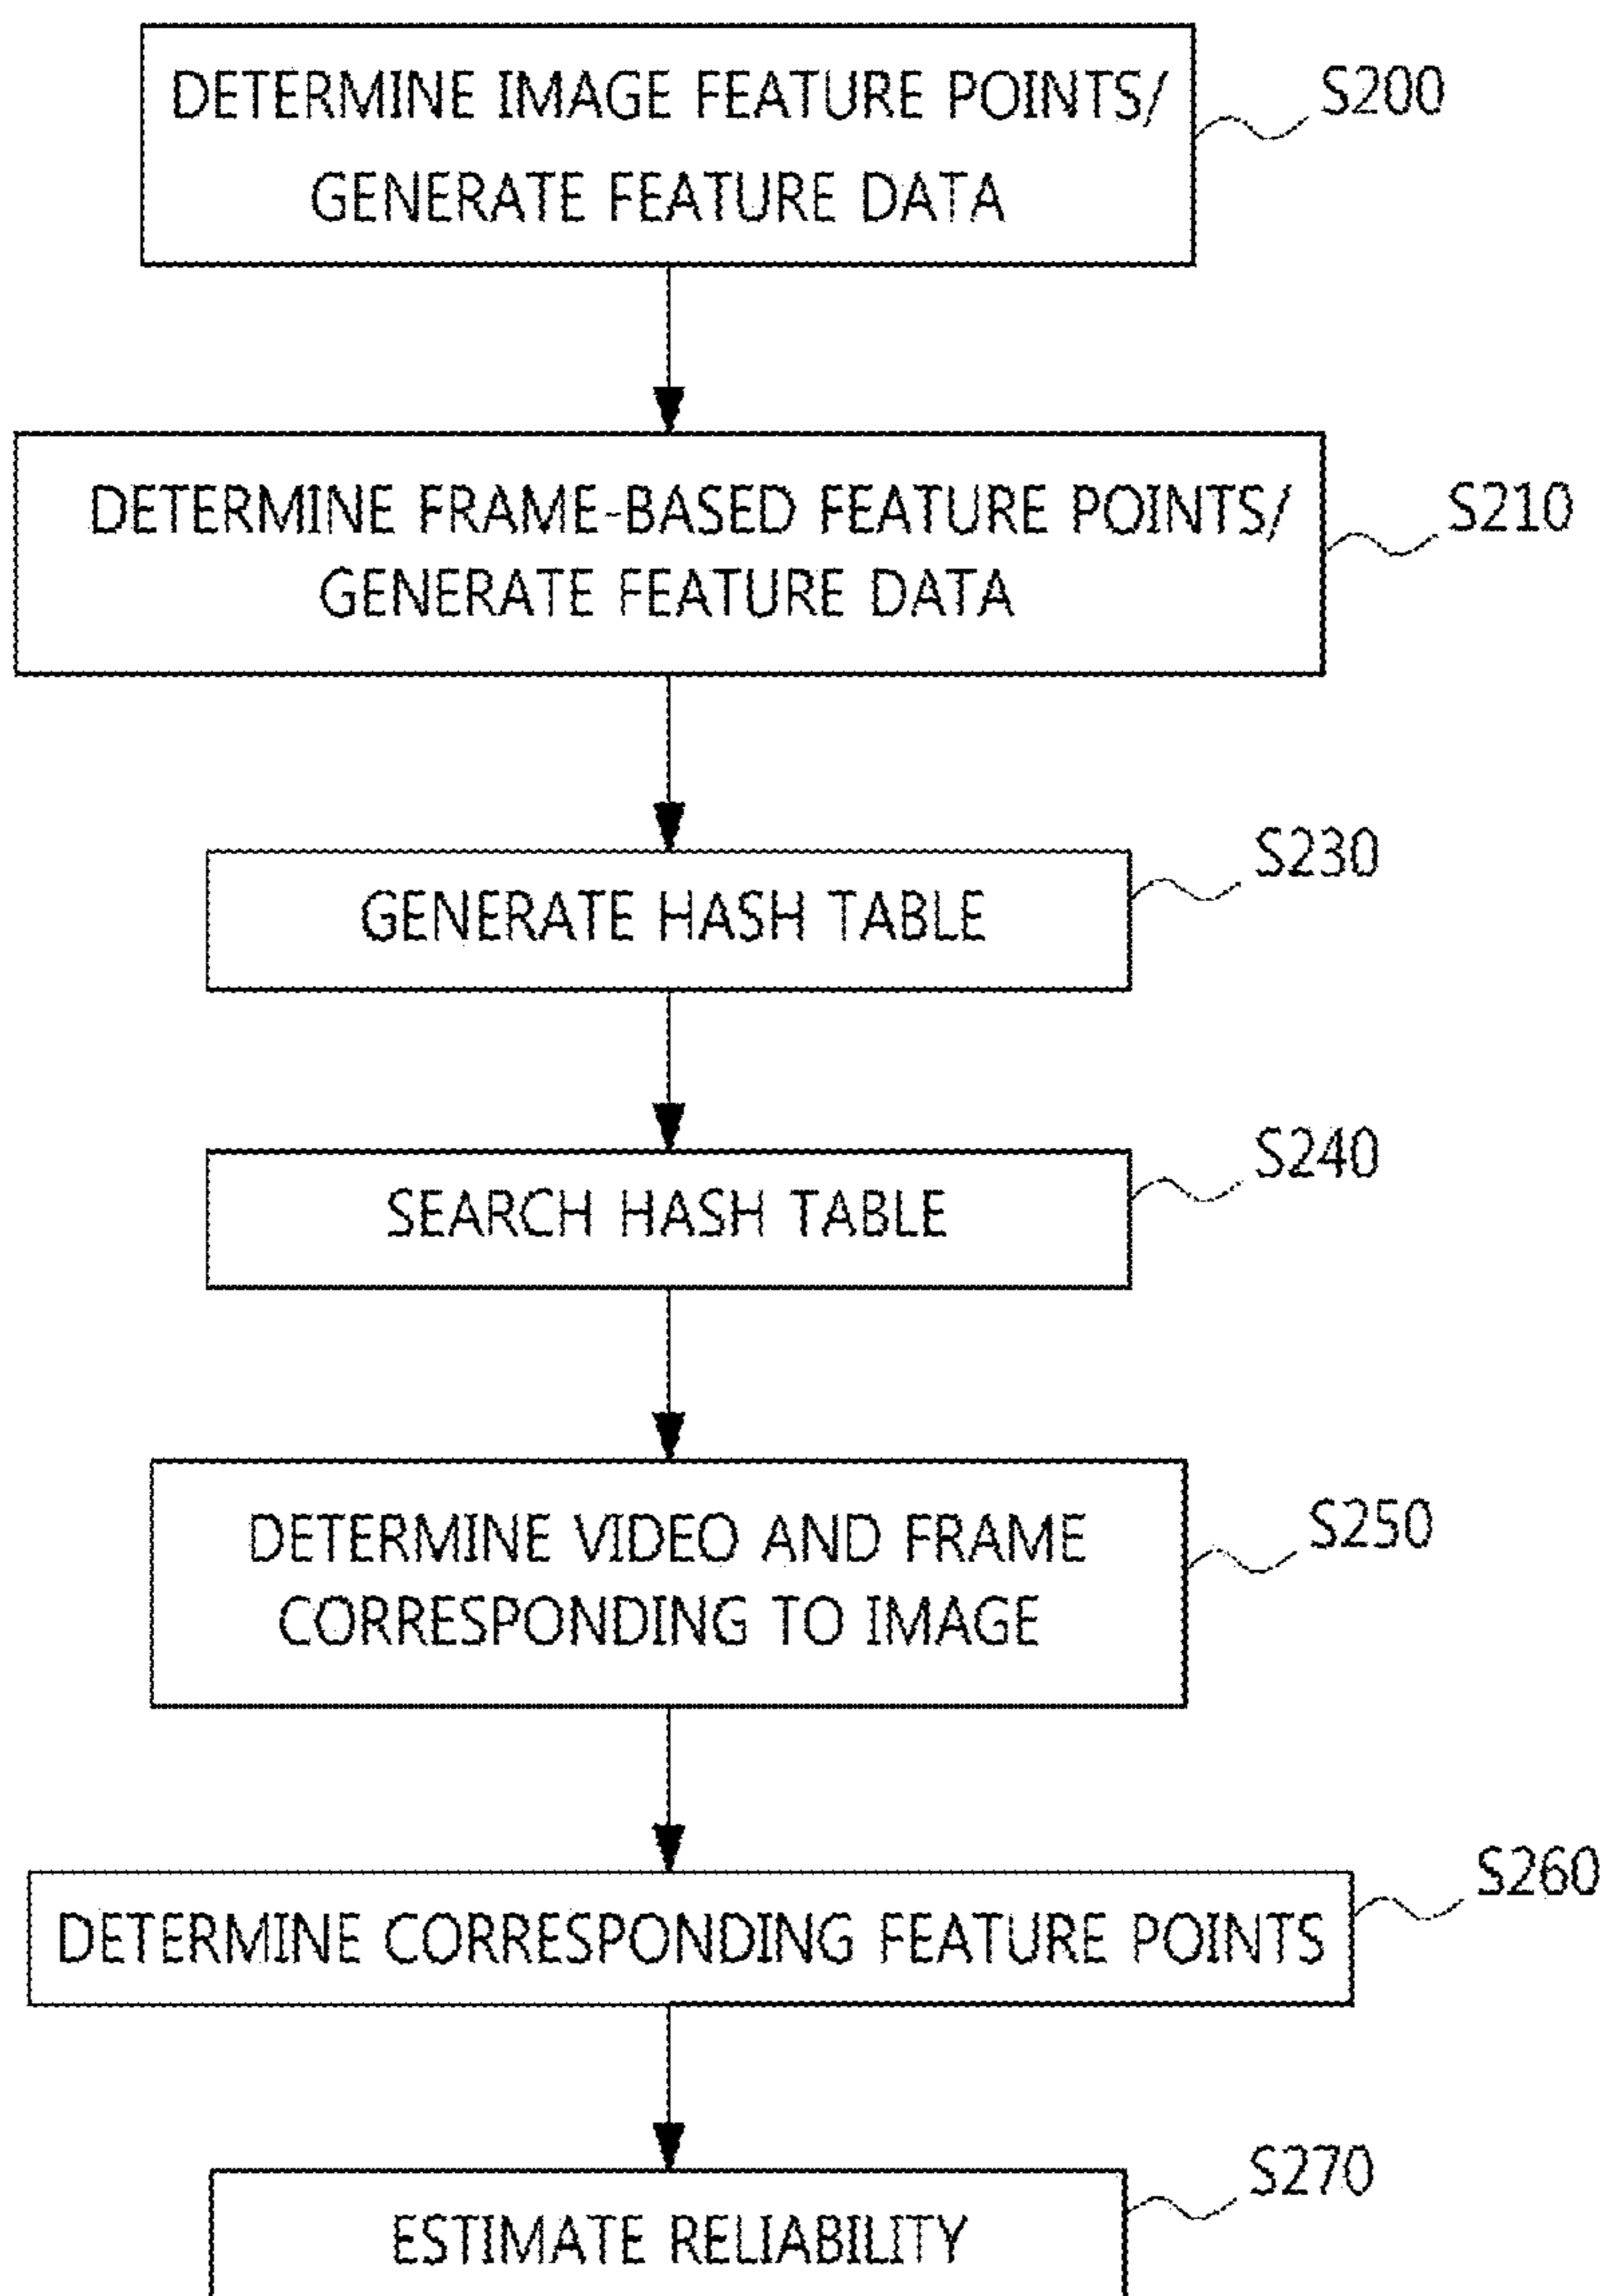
DETERMINE IMAGE FEATURE POINTS/ GENERATE FEATURE DATA
S200

DETERMINE FRAME-BASED FEATURE POINTS/ GENERATE FEATURE DATA
S210

GENERATE HASH TABLE
S230

SEARCH HASH TABLE
S240

DETERMINE VIDEO AND FRAME CORRESPONDING TO IMAGE
S250

DETERMINE CORRESPONDING FEATURE POINTS
S260

ESTIMATE RELIABILITY
S270